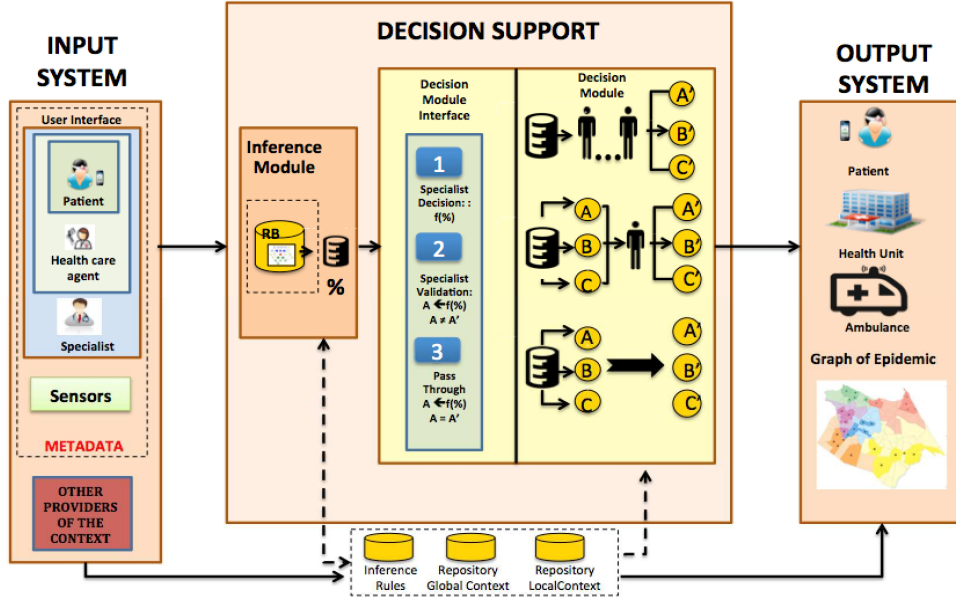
INPUT SYSTEM

User Interface

Patient

Health care agent

Specialist

Sensors

METADATA

OTHER PROVIDERS OF THE CONTEXT

DECISION SUPPORT

Inference Module

RB

%

Decision Module Interface

1

Specialist Decision: : f(%)

2

Specialist Validation: A ←f(%) A ≠ A'

3

Pass Through A ←f(%) A = A'

Decision Module

A'

B'

C'

A

B

C

A'

B'

C'

A

B

C

A'

B'

C'

OUTPUT SYSTEM

Patient

Health Unit

Ambulance

Graph of Epidemic

Inference Rules

Repository Global Context

Repository LocalContext